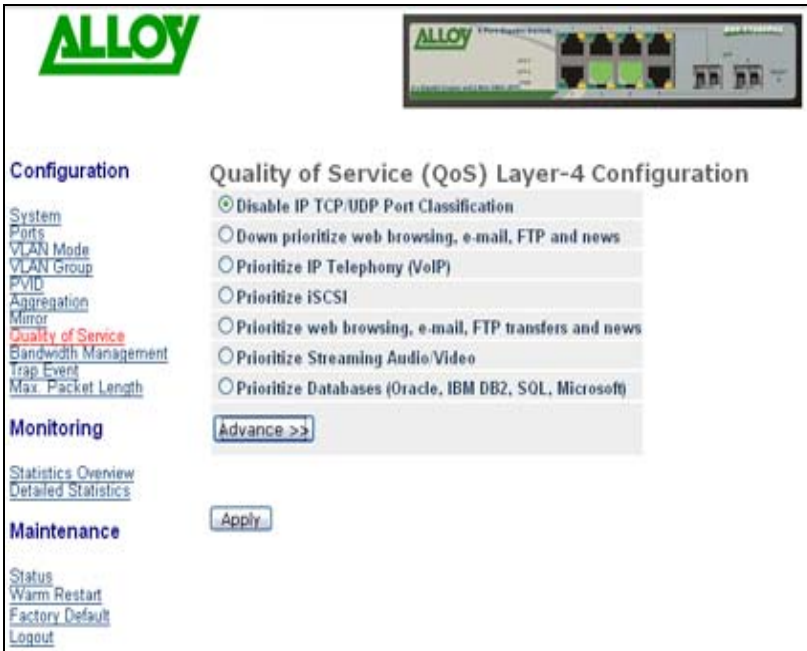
ALLOY

ALLOY

Configuration

System
Ports
VLAN Mode
VLAN Group
PVID
Aggregation
Mirror
Quality of Service
Bandwidth Management
Trap Event
Max. Packet Length

Monitoring

Statistics Overview
Detailed Statistics

Maintenance

Status
Warm Restart
Factory Default
Logout

Quality of Service (QoS) Layer-4 Configuration

Disable IP TCP/UDP Port Classification
Down prioritize web browsing, e-mail, FTP and news
Prioritize IP Telephony (VoIP)
Prioritize iSCSI
Prioritize web browsing, e-mail, FTP transfers and news
Prioritize Streaming Audio/Video
Prioritize Databases (Oracle, IBM DB2, SQL, Microsoft)

Advance >>

Apply